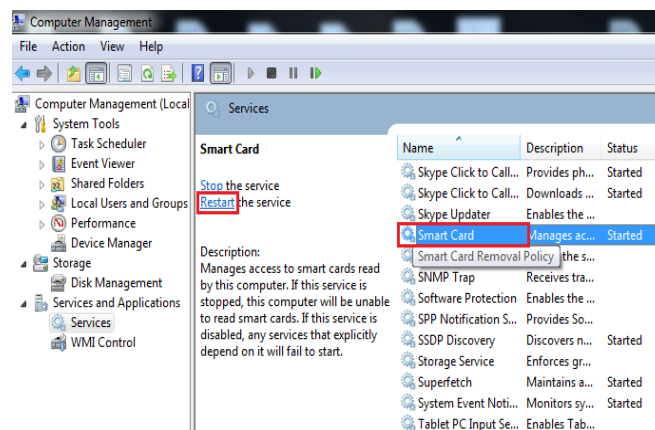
Computer Management

File Action View Help

Computer Management (Local
System Tools
Task Scheduler
Event Viewer
Shared Folders
Local Users and Groups
Performance
Device Manager
Storage
Disk Management
Services and Applications
Services
WMI Control

Services

Smart Card

Stop the service
Restart the service

Description:
Manages access to smart cards read by this computer. If this service is stopped, this computer will be unable to read smart cards. If this service is disabled, any services that explicitly depend on it will fail to start.

| Name | Description | Status |
|---|---|---|
| Skype Click to Call... | Provides ph... | Started |
| Skype Click to Call... | Downloads ... | Started |
| Skype Updater | Enables the ... | |
| Smart Card | Manages ac... | Started |
| Smart Card Removal Policy | ...the s... | |
| SNMP Trap | Receives tra... | |
| Software Protection | Enables the ... | |
| SPP Notification S... | Provides So... | |
| SSDP Discovery | Discovers n... | Started |
| Storage Service | Enforces gr... | |
| Superfetch | Maintains a... | Started |
| System Event Noti... | Monitors sy... | Started |
| Tablet PC Input Se... | Enables Tab... | |